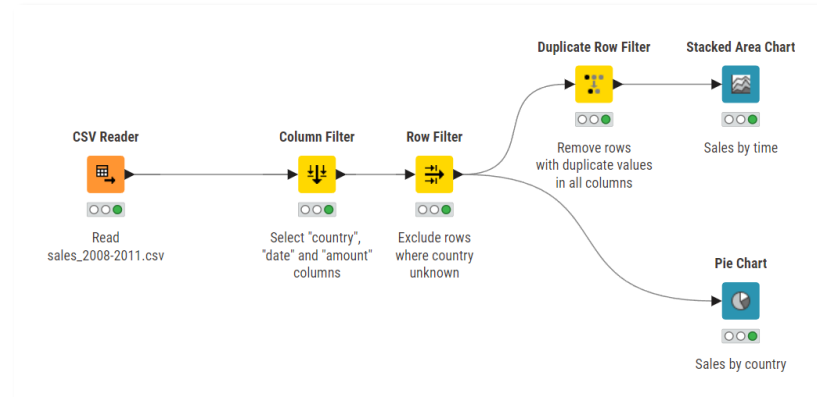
Duplicate Row Filter

Stacked Area Chart

CSV Reader

Column Filter

Row Filter

Remove rows with duplicate values in all columns

Sales by time

Read sales_2008-2011.csv

Select "country", "date" and "amount" columns

Exclude rows where country unknown

Pie Chart

Sales by country